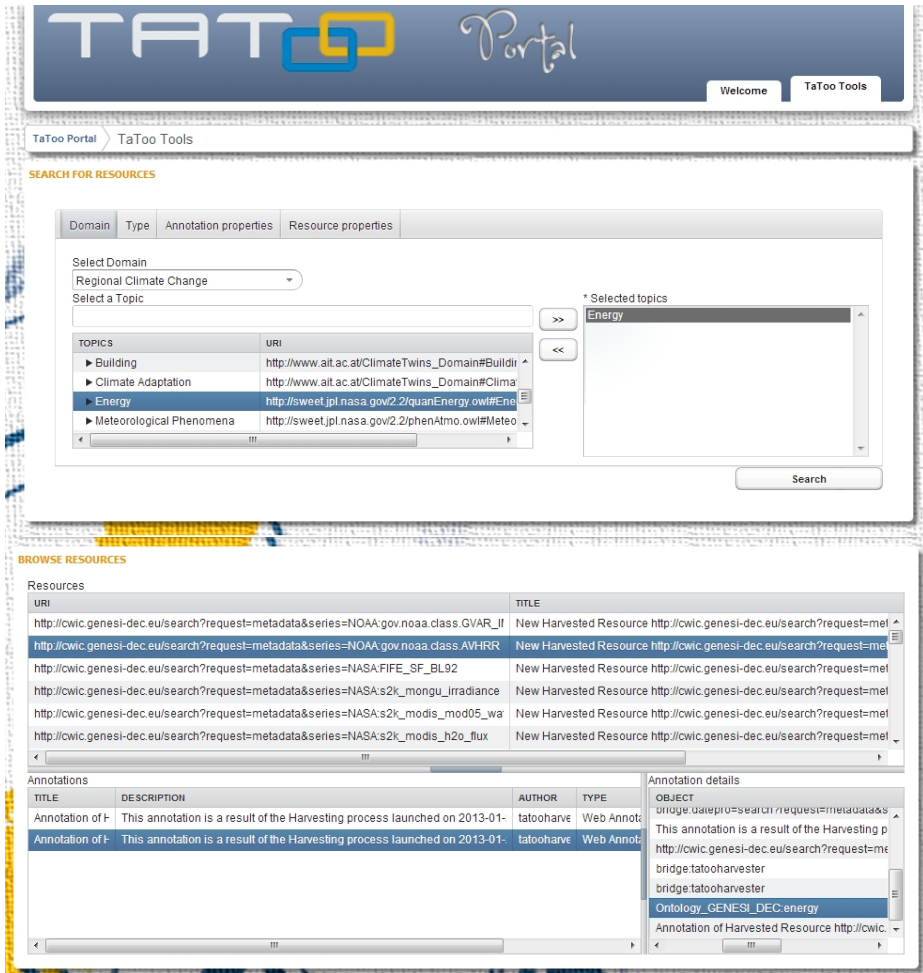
TATOO Portal

Welcome | TaToo Tools

TaToo Portal > TaToo Tools

SEARCH FOR RESOURCES

Domain | Type | Annotation properties | Resource properties

Select Domain
Regional Climate Change
Select a Topic

>>
<<

* Selected topics
Energy

| TOPICS | URI |
|---|---|
| ▶ Building | http://www.ait.ac.at/ClimateTwins_Domain#Buildi |
| ▶ Climate Adaptation | http://www.ait.ac.at/ClimateTwins_Domain#Clima |
| ▶ Energy | http://sweet.jpl.nasa.gov/2.2/quanEnergy.owl#Ene |
| ▶ Meteorological Phenomena | http://sweet.jpl.nasa.gov/2.2/phenAtmo.owl#Meteo |

Search

BROWSE RESOURCES

Resources

| URI | TITLE |
|---|---|
| http://cwic.genesi-dec.eu/search?request=metadata&series=NOAA:gov.noaa.class.GVAR_II | New Harvested Resource http://cwic.genesi-dec.eu/search?request=met |
| http://cwic.genesi-dec.eu/search?request=metadata&series=NOAA:gov.noaa.class.AVHRR | New Harvested Resource http://cwic.genesi-dec.eu/search?request=met |
| http://cwic.genesi-dec.eu/search?request=metadata&series=NASA:FIFE_SF_BL92 | New Harvested Resource http://cwic.genesi-dec.eu/search?request=met |
| http://cwic.genesi-dec.eu/search?request=metadata&series=NASA:s2k_mongu_irradiance | New Harvested Resource http://cwic.genesi-dec.eu/search?request=met |
| http://cwic.genesi-dec.eu/search?request=metadata&series=NASA:s2k_modis_mod05_wa | New Harvested Resource http://cwic.genesi-dec.eu/search?request=met |
| http://cwic.genesi-dec.eu/search?request=metadata&series=NASA:s2k_modis_h2o_flux | New Harvested Resource http://cwic.genesi-dec.eu/search?request=met |

Annotations

| TITLE | DESCRIPTION | AUTHOR | TYPE |
|---|---|---|---|
| Annotation of H | This annotation is a result of the Harvesting process launched on 2013-01- | tatooharve | Web Annota |
| Annotation of H | This annotation is a result of the Harvesting process launched on 2013-01- | tatooharve | Web Annota |

Annotation details

| OBJECT |
|---|
| bridge:datepro=search?request=metadata&s |
| This annotation is a result of the Harvesting p |
| http://cwic.genesi-dec.eu/search?request=me |
| bridge:tatooharvester |
| bridge:tatooharvester |
| Ontology_GENESI_DEC:energy |
| Annotation of Harvested Resource http://cwic. |